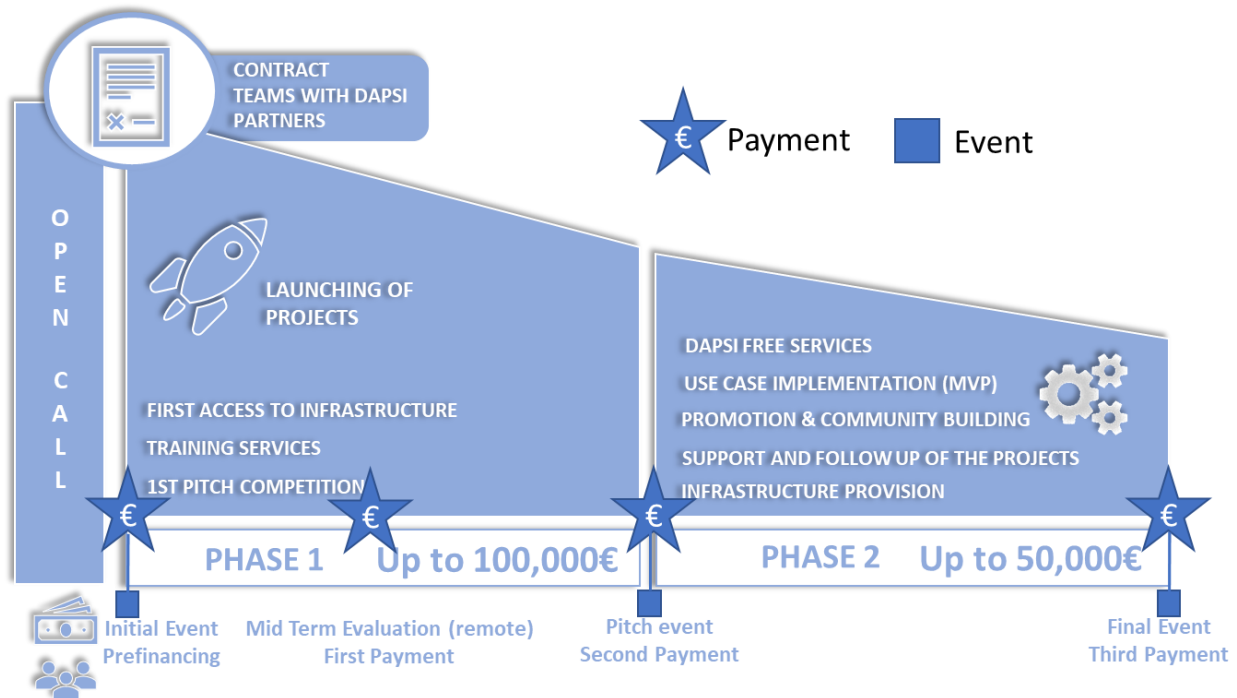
CONTRACT TEAMS WITH DAPSI PARTNERS

€ Payment

Event

OPEN CALL

LAUNCHING OF PROJECTS

FIRST ACCESS TO INFRASTRUCTURE

TRAINING SERVICES

1ST PITCH COMPETITION

DAPSI FREE SERVICES

USE CASE IMPLEMENTATION (MVP)

PROMOTION & COMMUNITY BUILDING

SUPPORT AND FOLLOW UP OF THE PROJECTS

INFRASTRUCTURE PROVISION

€ € € €

PHASE 1 Up to 100,000€

PHASE 2 Up to 50,000€

Initial Event
Prefinancing

Mid Term Evaluation (remote)
First Payment

Pitch event
Second Payment

Final Event
Third Payment